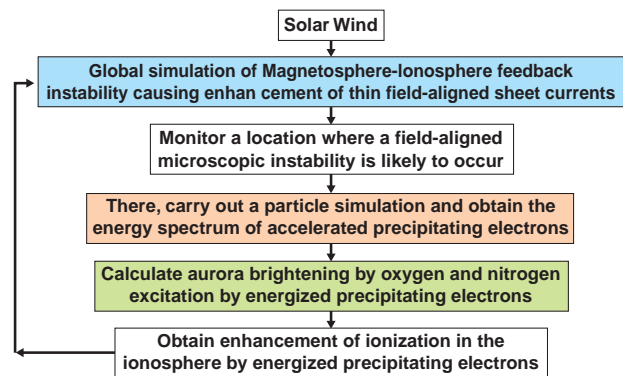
Solar Wind

Global simulation of Magnetosphere-Ionosphere feedback instability causing enhan cement of thin field-aligned sheet currents

Monitor a location where a field-aligned microscopic instability is likely to occur

There, carry out a particle simulation and obtain the energy spectrum of accelerated precipitating electrons

Calculate aurora brightening by oxygen and nitrogen excitation by energized precipitating electrons

Obtain enhancement of ionization in the ionosphere by energized precipitating electrons